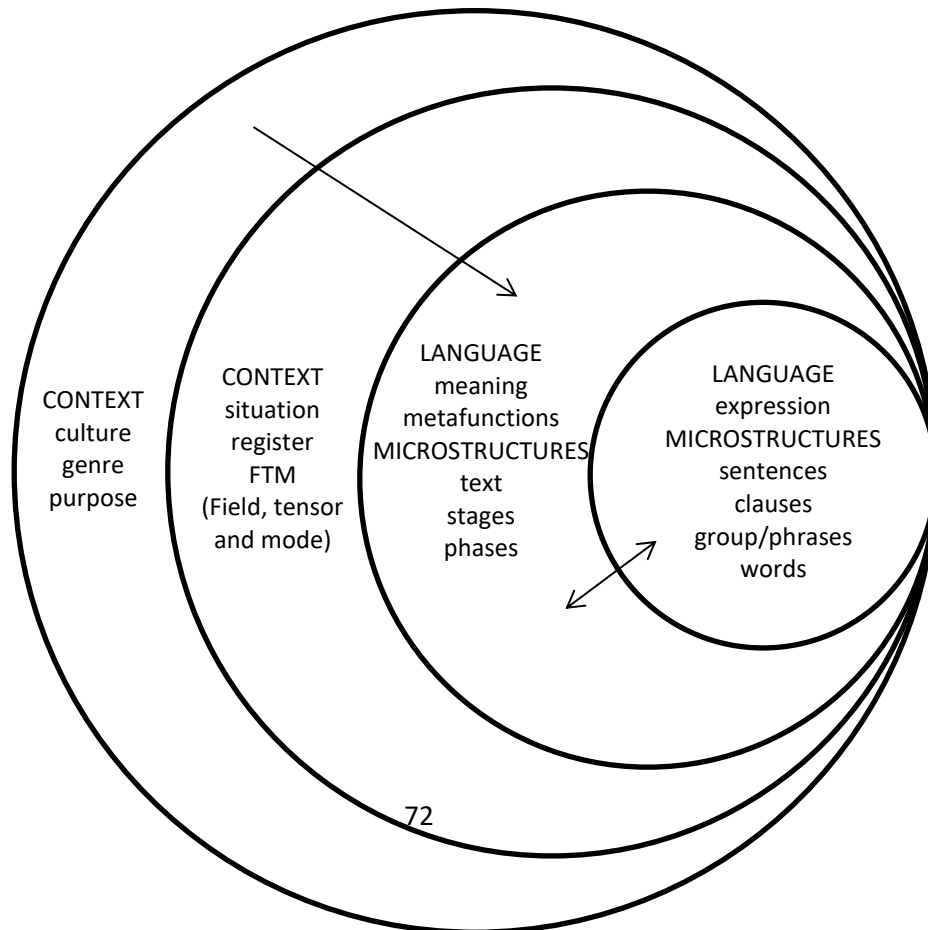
CONTEXT
culture
genre
purpose

CONTEXT
situation
register
FTM
(Field, tensor and mode)

LANGUAGE
meaning
metafunctions
MICROSTRUCTURES
text
stages
phases

LANGUAGE
expression
MICROSTRUCTURES
sentences
clauses
group/phrases
words

72